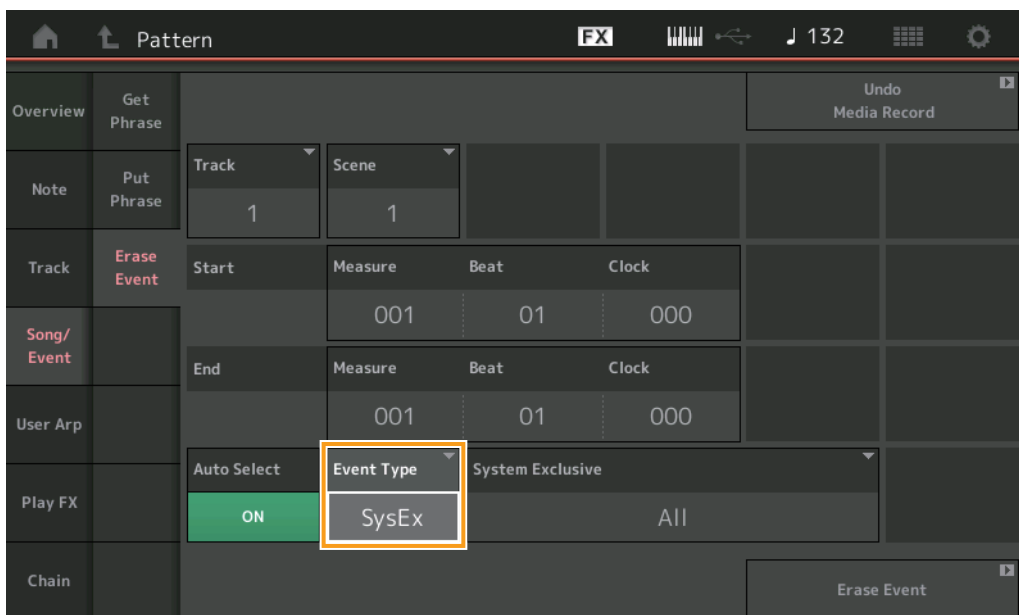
Pattern

FX

♩ 132

Overview

Get Phrase

Undo Media Record

Note

Put Phrase

Track

Scene

1

1

Track

Erase Event

Start

Measure

Beat

Clock

001

01

000

Song/ Event

End

Measure

Beat

Clock

001

01

000

User Arp

Auto Select

Event Type

System Exclusive

Play FX

ON

SysEx

All

Chain

Erase Event